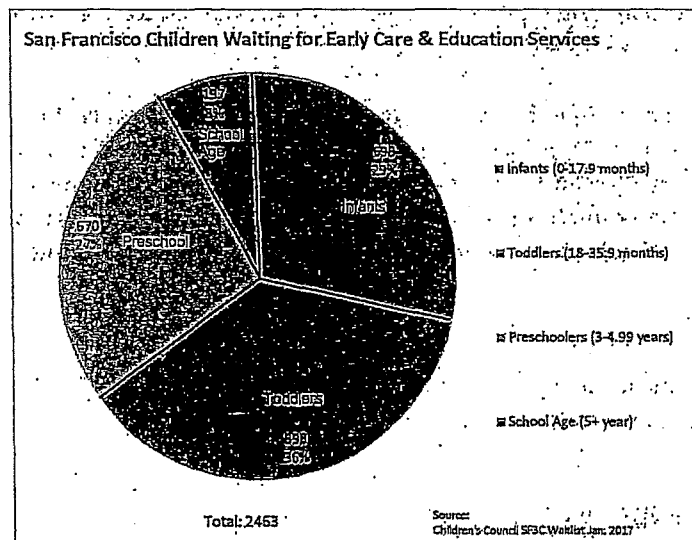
San Francisco Children Waiting for Early Care & Education Services

197
8%
School
Age

Infants
29%

670
27%
Preschool

Toddlers
36%

Infants (0-17.9 months)

Toddlers (18-35.9 months)

Preschoolers (3-4.99 years)

School Age (5+ year)

Total: 2463

Source:
Children's Council SF3C Waitlist Jan. 2017